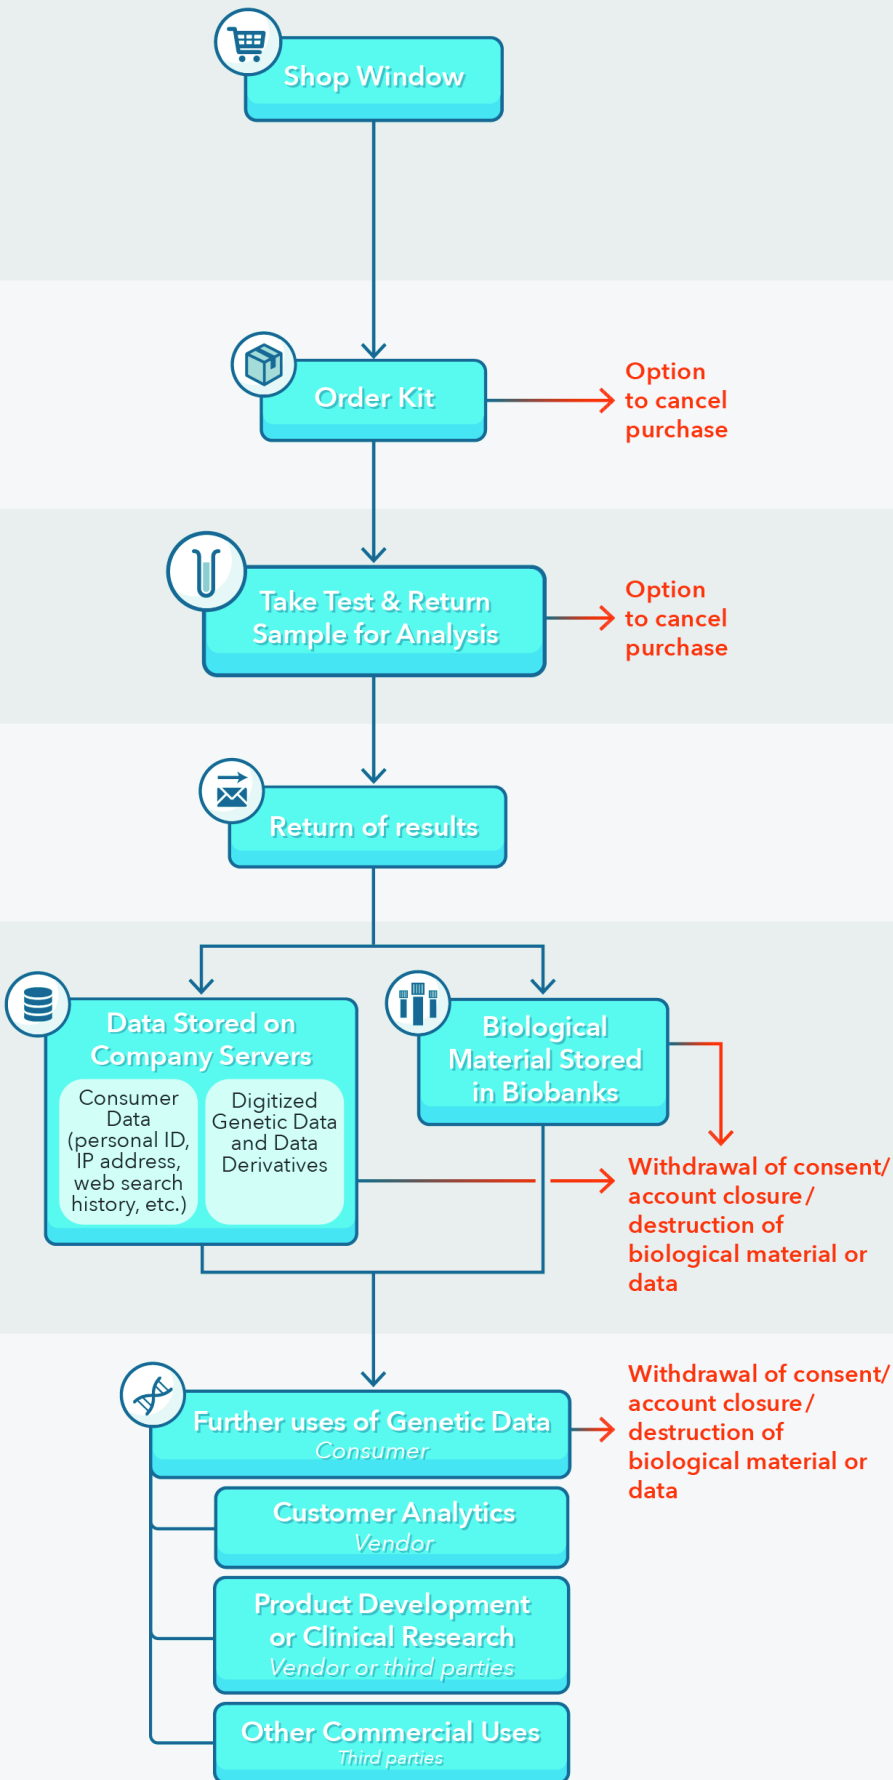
Shop Window

Order Kit

Option to cancel purchase

Take Test & Return Sample for Analysis

Option to cancel purchase

Return of results

Data Stored on Company Servers

Consumer Data (personal ID, IP address, web search history, etc.)

Digitized Genetic Data and Data Derivatives

Biological Material Stored in Biobanks

Withdrawal of consent/ account closure/ destruction of biological material or data

Further uses of Genetic Data
Consumer

Withdrawal of consent/ account closure/ destruction of biological material or data

Customer Analytics
Vendor

Product Development or Clinical Research
Vendor or third parties

Other Commercial Uses
Third parties